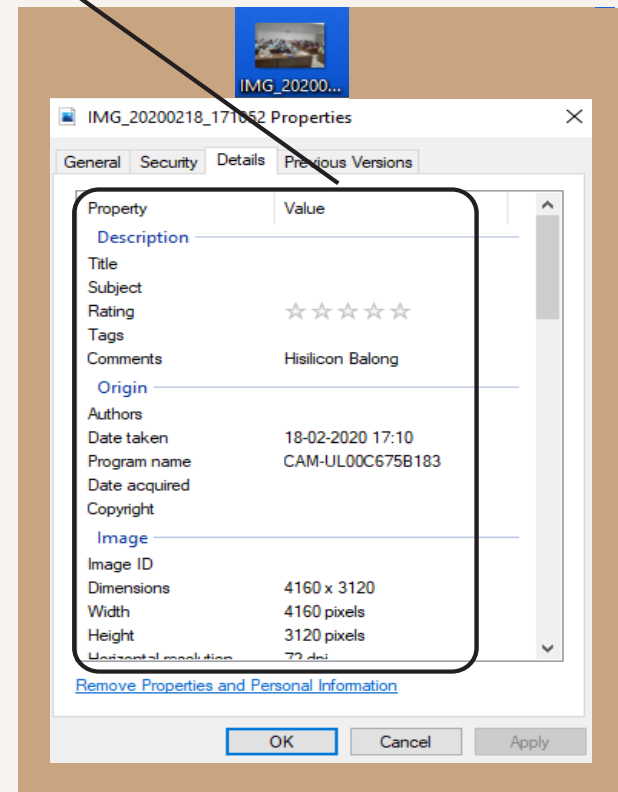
IMG_20200...

IMG_20200218_171052 Properties

General Security Details Previous Versions

| Property | Value |
|---|---|
| Description | |
| Title | |
| Subject | |
| Rating | ☆☆☆☆☆ |
| Tags | |
| Comments | Hisilicon Balong |
| Origin | |
| Authors | |
| Date taken | 18-02-2020 17:10 |
| Program name | CAM-UL00C675B183 |
| Date acquired | |
| Copyright | |
| Image | |
| Image ID | |
| Dimensions | 4160 x 3120 |
| Width | 4160 pixels |
| Height | 3120 pixels |
| Horizontal resolution | 72 dpi |

Remove Properties and Personal Information

OK Cancel Apply